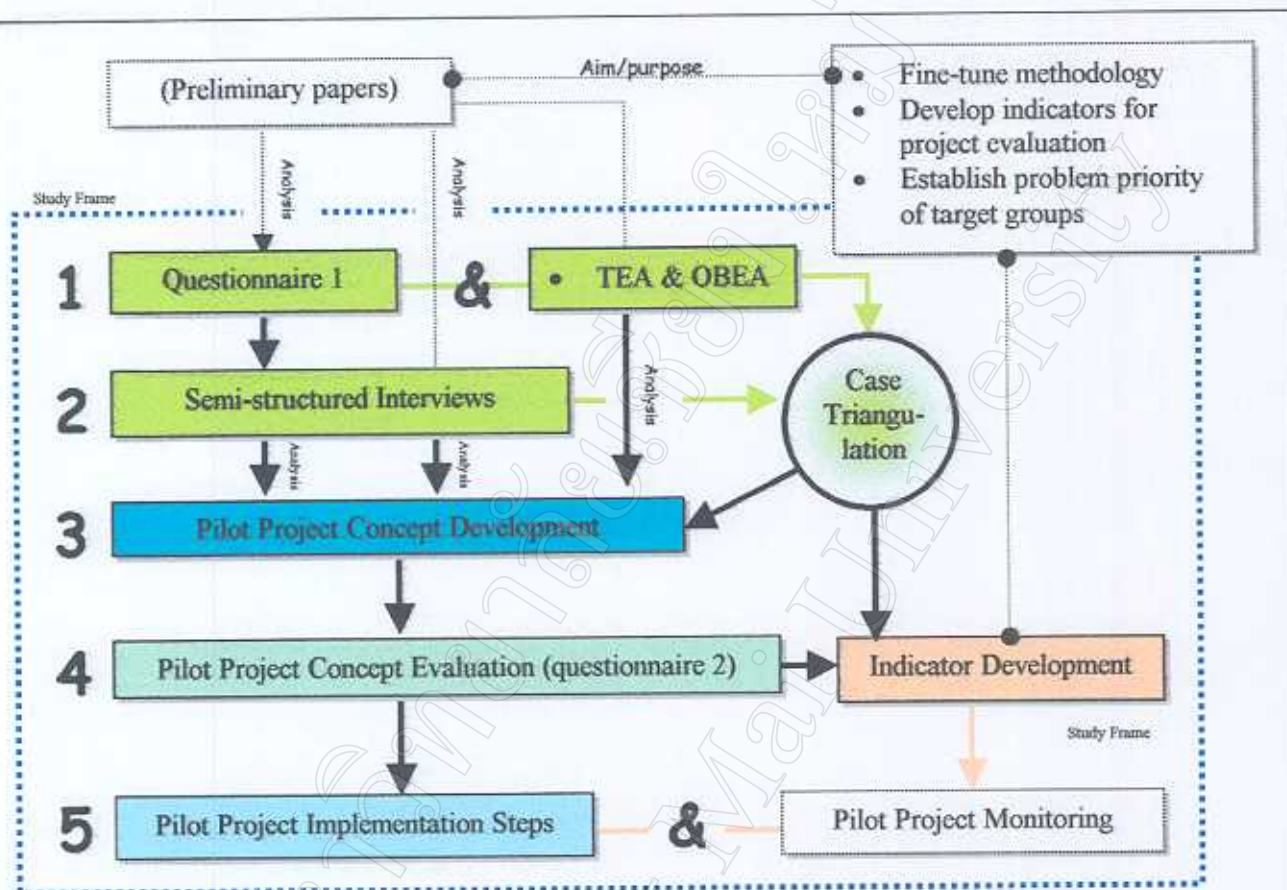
(Preliminary papers)

Aim/purpose

• Fine-tune methodology
• Develop indicators for project evaluation
• Establish problem priority of target groups

Analysis

Analysis

Study Frame

1 Questionnaire 1 & • TEA & OBEA

Analysis

2 Semi-structured Interviews

Case Triangulation

Analysis

Analysis

3 Pilot Project Concept Development

4 Pilot Project Concept Evaluation (questionnaire 2)

Indicator Development

Study Frame

5 Pilot Project Implementation Steps & Pilot Project Monitoring